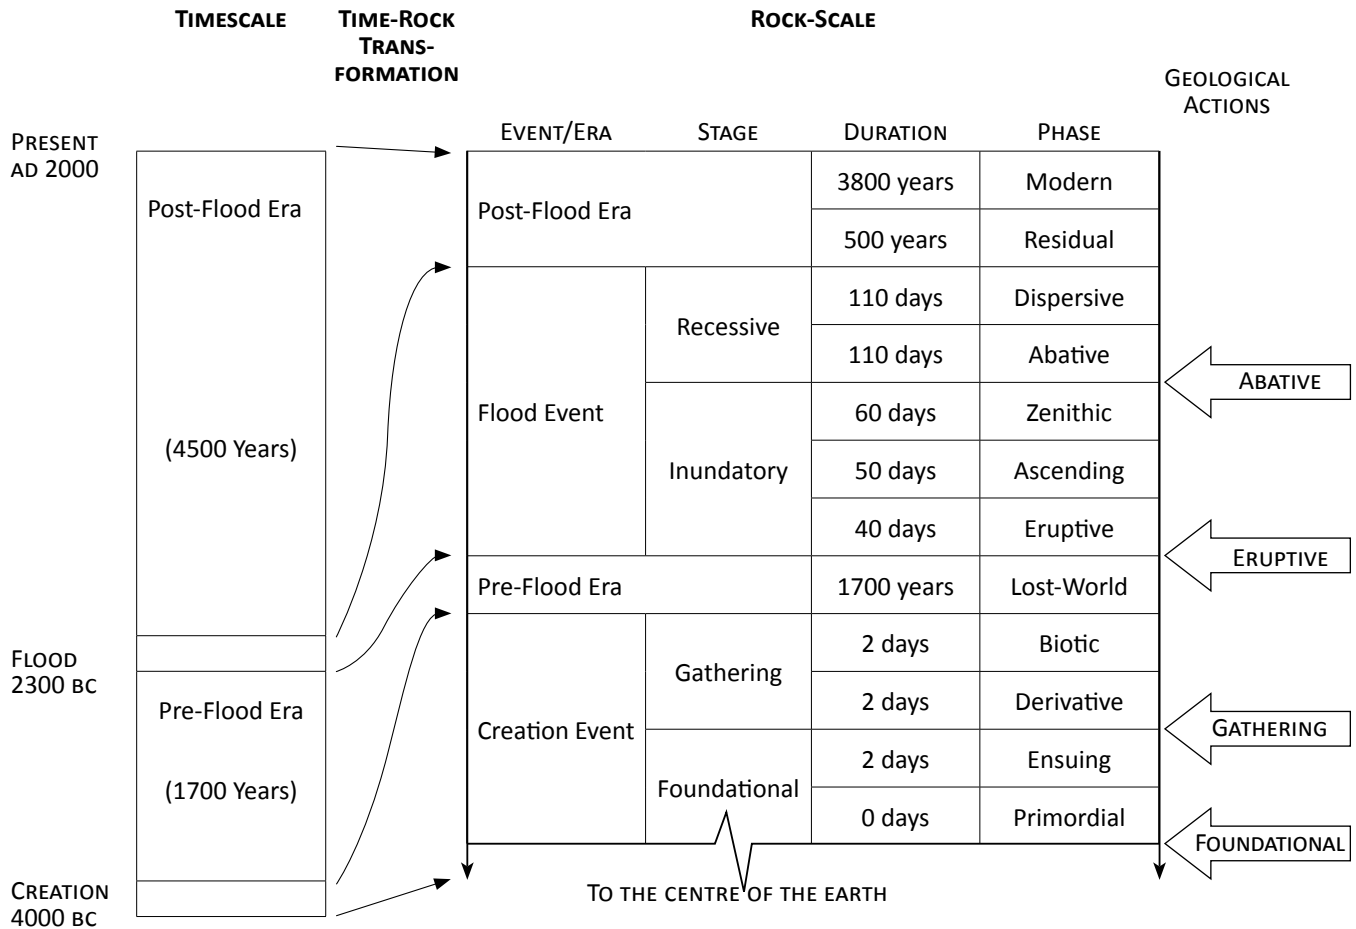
Timescale

Time-Rock Transformation

Rock-Scale

Geological Actions

Present
ad 2000

Post-Flood Era

(4500 Years)

Flood
2300 bc

Pre-Flood Era

(1700 Years)

Creation
4000 bc

| Event/Era | Stage | Duration | Phase |
|---|---|---|---|
| Post-Flood Era | | 3800 years | Modern |
| | | 500 years | Residual |
| Flood Event | Recessive | 110 days | Dispersive |
| | | 110 days | Abative |
| | Inundatory | 60 days | Zenithic |
| | | 50 days | Ascending |
| | | 40 days | Eruptive |
| Pre-Flood Era | | 1700 years | Lost-World |
| Creation Event | Gathering | 2 days | Biotic |
| | | 2 days | Derivative |
| | Foundational | 2 days | Ensuing |
| | | 0 days | Primordial |

To the centre of the earth

Abative

Eruptive

Gathering

Foundational